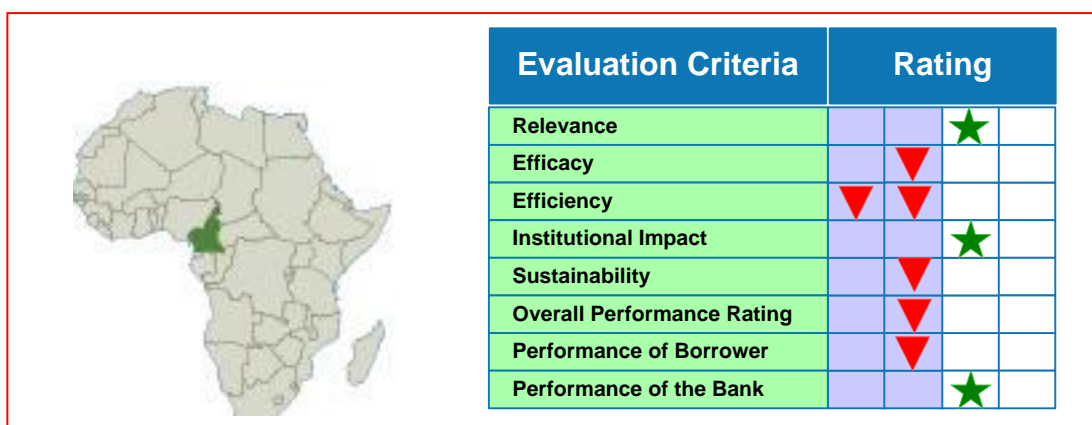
| Evaluation Criteria | Rating | | | |
|---|---|---|---|---|
| Relevance | | | ★ | |
| Efficacy | | ▼ | | |
| Efficiency | ▼ | ▼ | | |
| Institutional Impact | | | ★ | |
| Sustainability | | ▼ | | |
| Overall Performance Rating | | ▼ | | |
| Performance of Borrower | | ▼ | | |
| Performance of the Bank | | | ★ | |